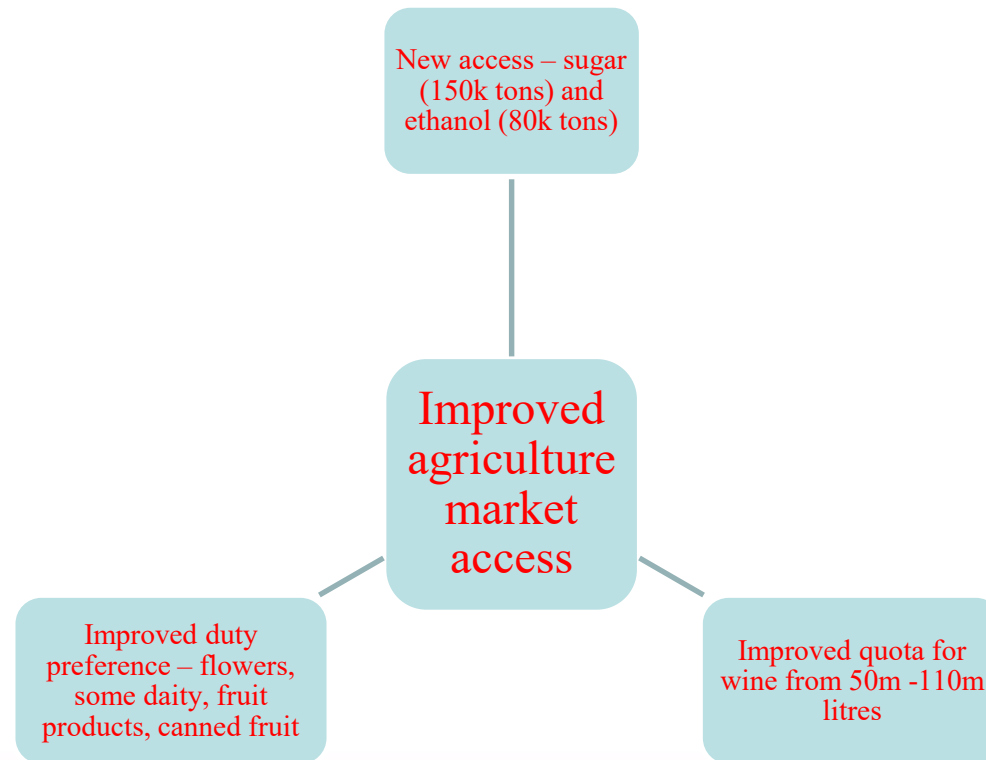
New access – sugar (150k tons) and ethanol (80k tons)

Improved agriculture market access

Improved duty preference – flowers, some daity, fruit products, canned fruit

Improved quota for wine from 50m -110m litres